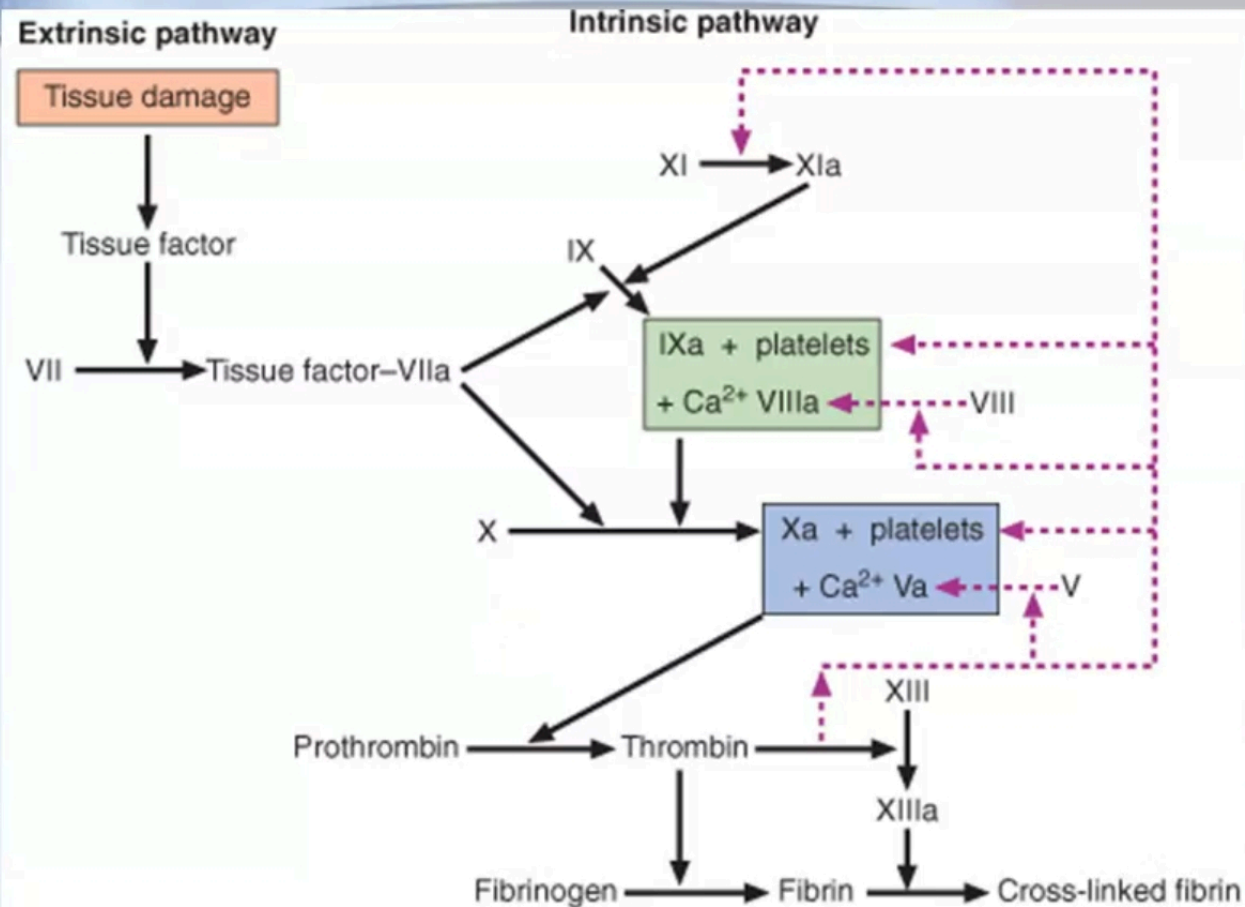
Extrinsic pathway

Intrinsic pathway

Tissue damage

Tissue factor

VII

Tissue factor–VIIa

XI

XIa

IX

IXa + platelets + $Ca^{2+}$ VIIIa

VIII

X

Xa + platelets + $Ca^{2+}$ Va

V

XIII

Prothrombin

Thrombin

XIIIa

Fibrinogen

Fibrin

Cross-linked fibrin